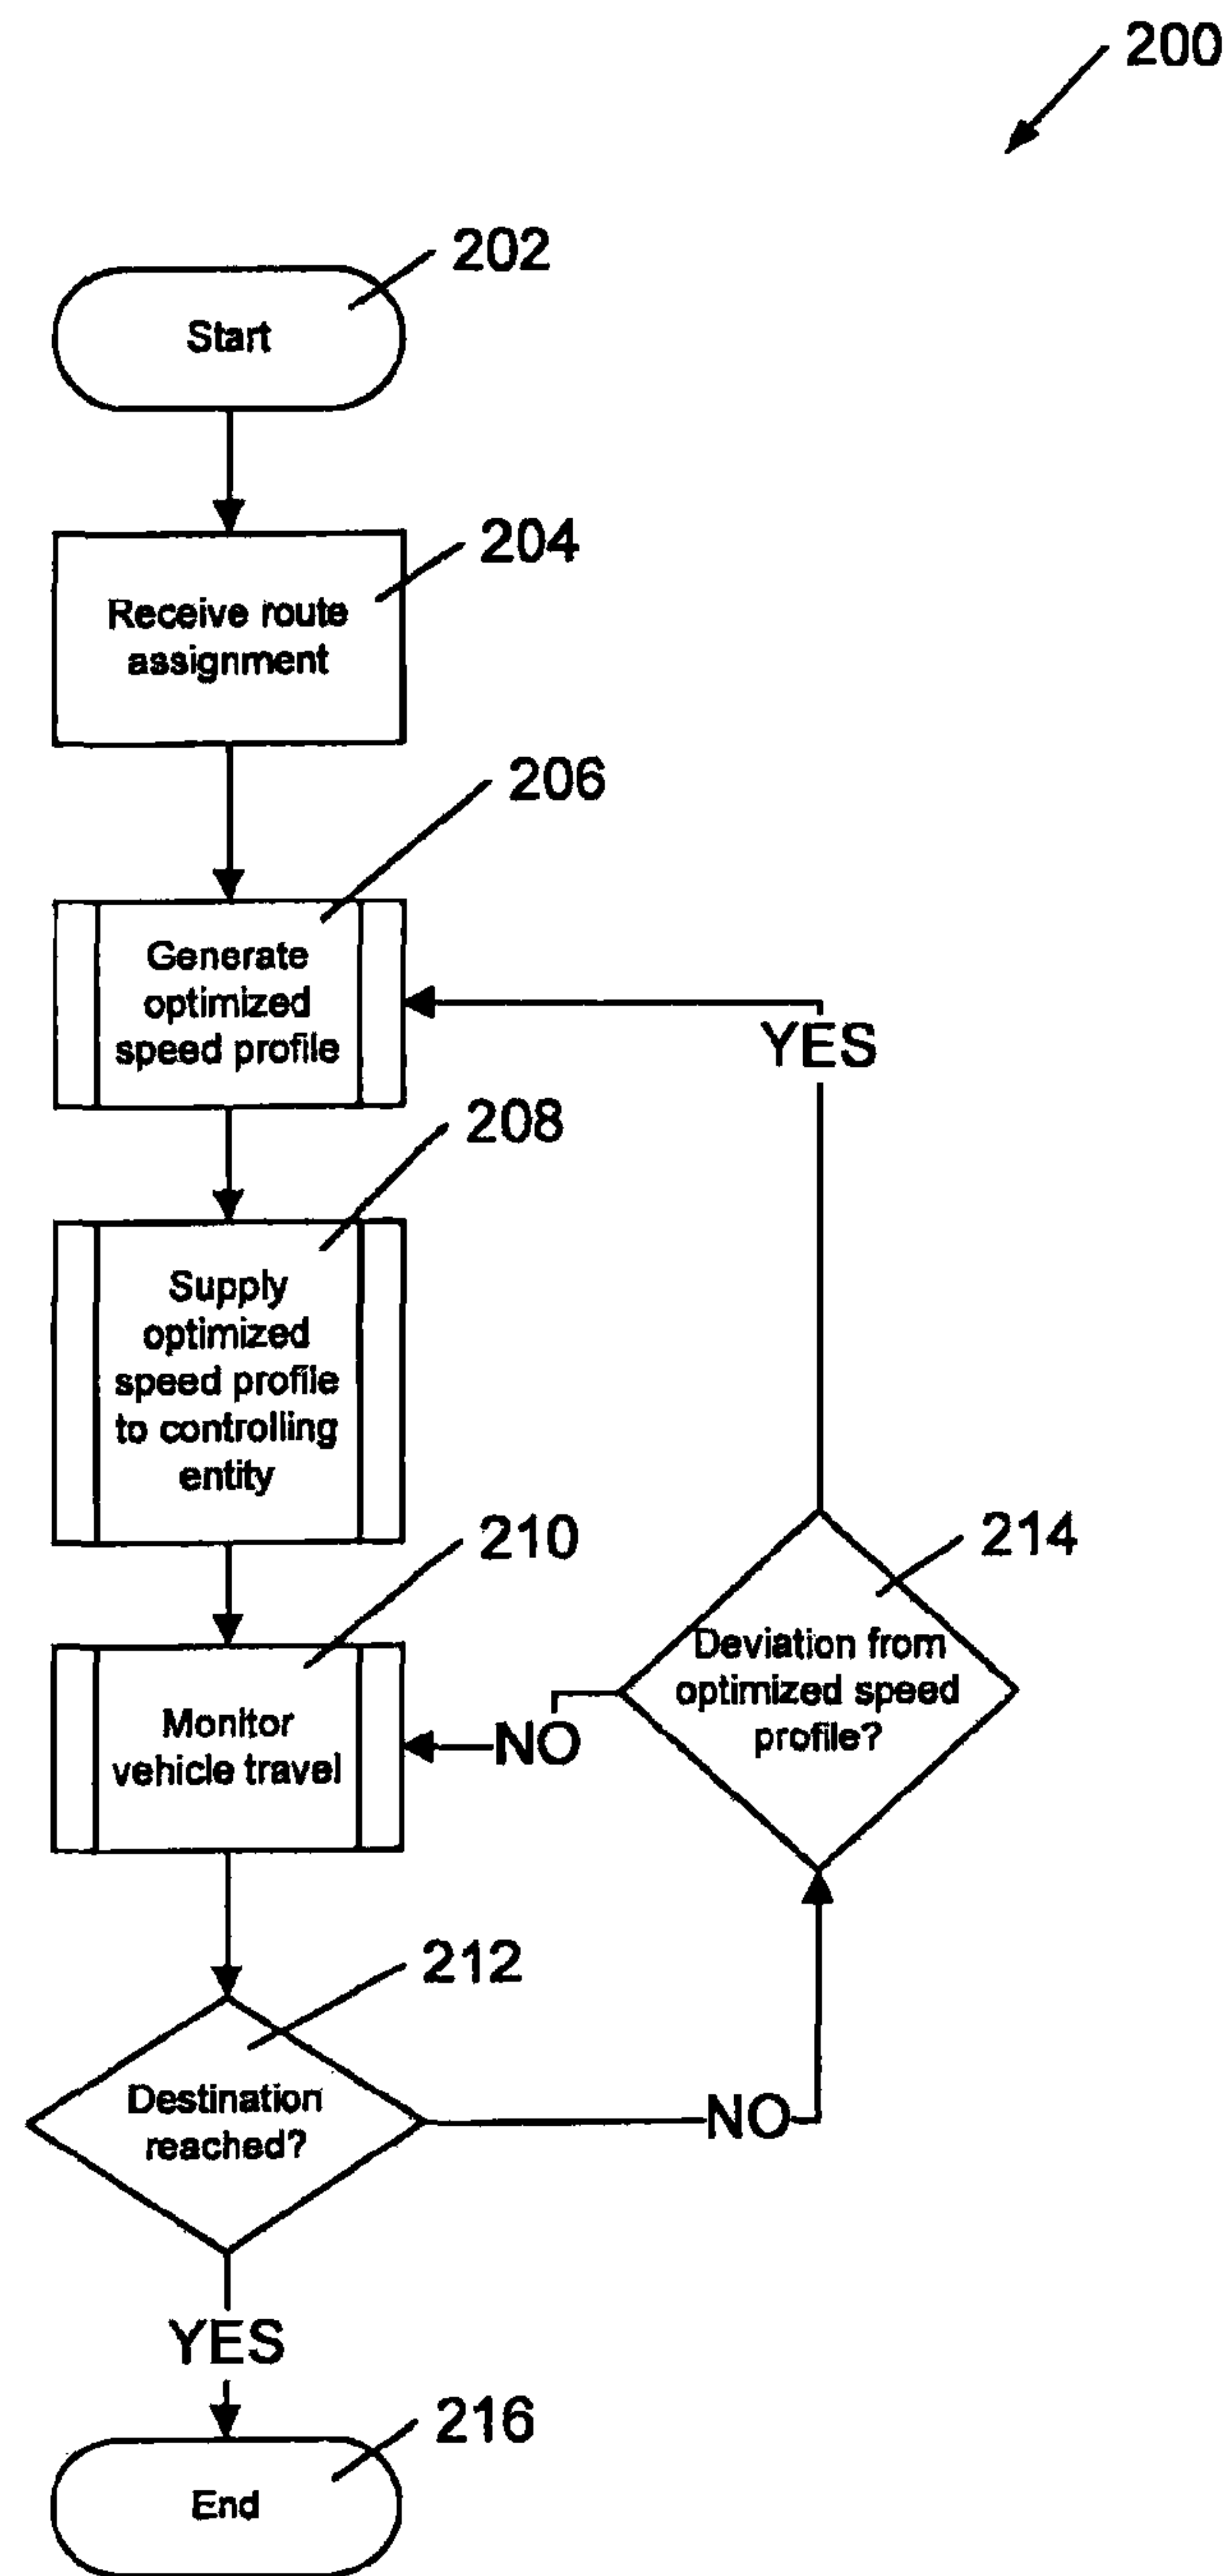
200

202

Start

204

Receive route assignment

206

Generate optimized speed profile

YES

208

Supply optimized speed profile to controlling entity

210

214

Monitor vehicle travel

NO

Deviation from optimized speed profile?

212

Destination reached?

NO

YES

216

End